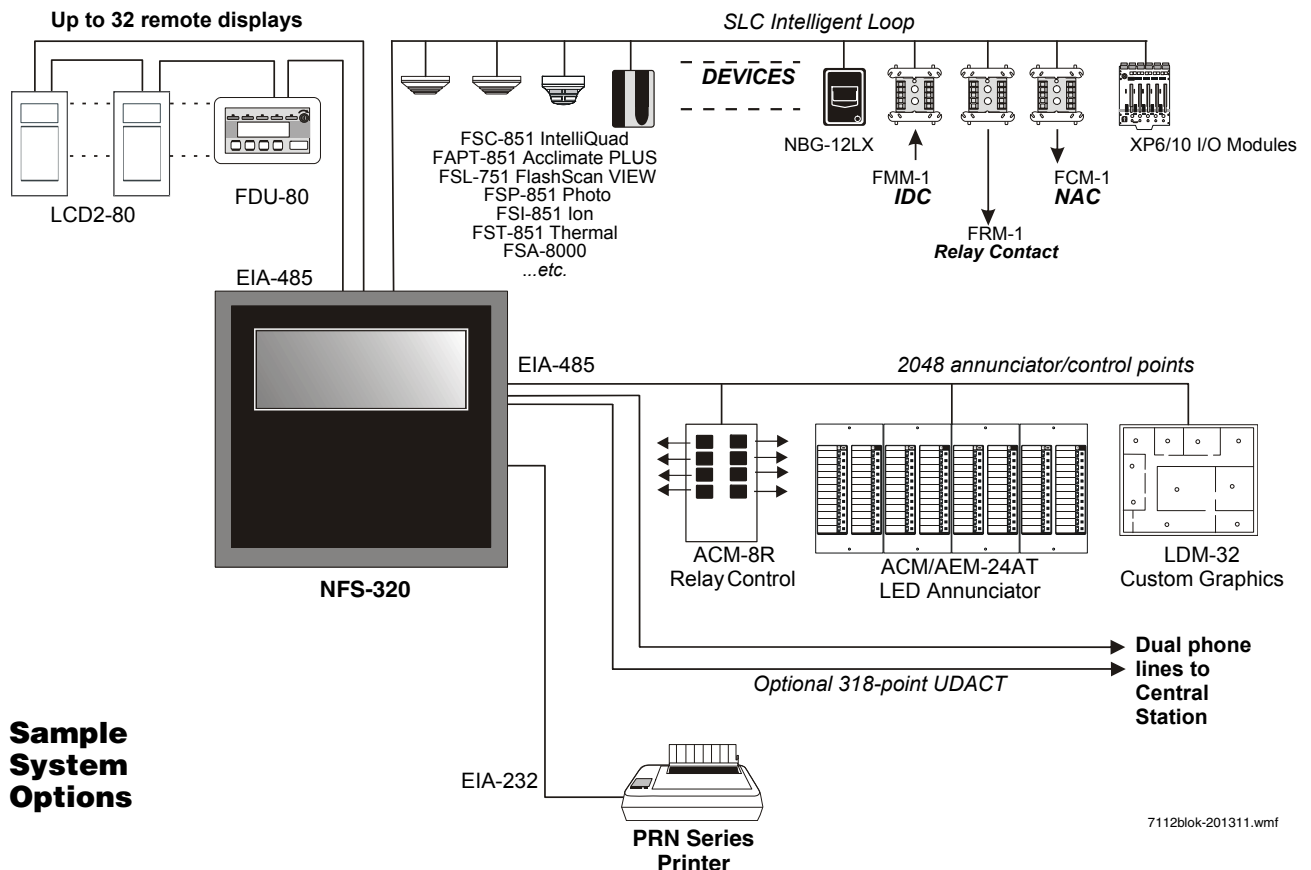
Up to 32 remote displays

SLC Intelligent Loop

DEVICES

LCD2-80

FDU-80

FSC-851 IntelliQuad
FAPT-851 Acclimate PLUS
FSL-751 FlashScan VIEW
FSP-851 Photo
FSI-851 Ion
FST-851 Thermal
FSA-8000
...etc.

NBG-12LX

FMM-1
IDC

FRM-1
Relay Contact

FCM-1
NAC

XP6/10 I/O Modules

EIA-485

EIA-485

2048 annunciator/control points

NFS-320

ACM-8R
Relay Control

ACM/AEM-24AT
LED Annunciator

LDM-32
Custom Graphics

Dual phone lines to Central Station

Optional 318-point UDACT

Sample System Options

EIA-232

PRN Series Printer

7112blok-201311.wmf